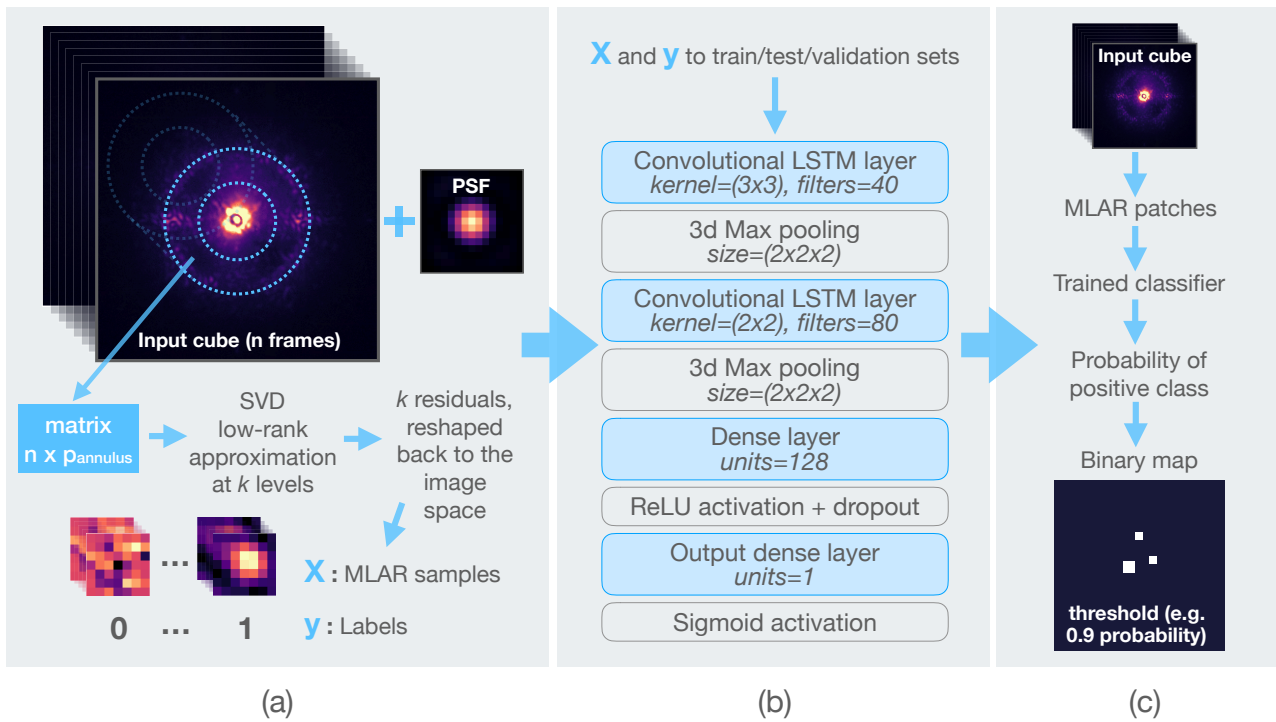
Input cube (n frames)

+

PSF

matrix
n x $p_{annulus}$

SVD low-rank approximation at $k$ levels

$k$ residuals, reshaped back to the image space

... 

0 ... 1

X : MLAR samples

y : Labels

(a)

X and y to train/test/validation sets

Convolutional LSTM layer
kernel=(3x3), filters=40

3d Max pooling
size=(2x2x2)

Convolutional LSTM layer
kernel=(2x2), filters=80

3d Max pooling
size=(2x2x2)

Dense layer
units=128

ReLU activation + dropout

Output dense layer
units=1

Sigmoid activation

(b)

Input cube

MLAR patches

Trained classifier

Probability of positive class

Binary map

threshold (e.g. 0.9 probability)

(c)